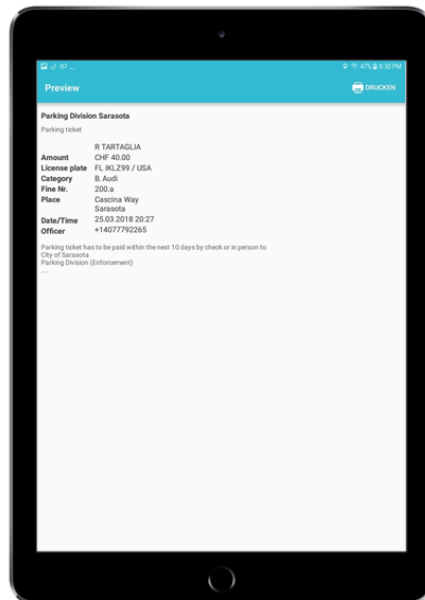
47% 6:30 PM

Preview

DRUCKEN

Parking Division Sarasota

Parking ticket

R TARTAGLIA

| | |
|---|---|
| Amount | CHF 40.00 |
| License plate | FL IKLZ99 / USA |
| Category | B, Audi |
| Fine Nr. | 200.a |
| Place | Cascina Way Sarasota |
| Date/Time | 25.03.2018 20:27 |
| Officer | +14077792265 |

Parking ticket has to be paid within the next 10 days by check or in person to City of Sarasota Parking Division (Enforcement)
----